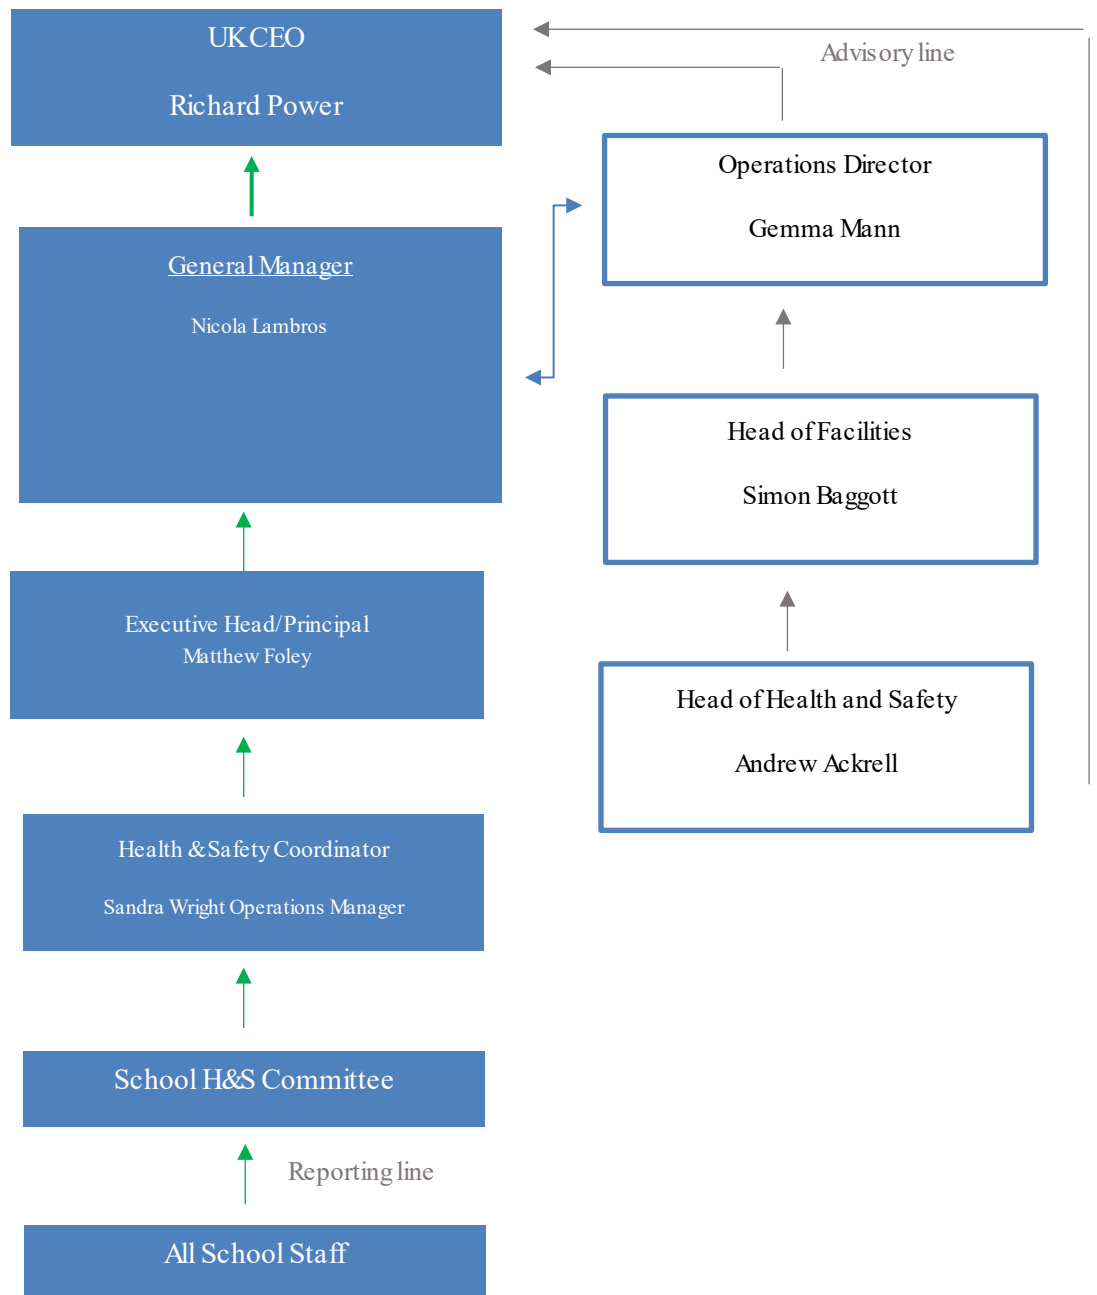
UK CEO

Richard Power

Advisory line

Operations Director

Gemma Mann

General Manager

Nicola Lambros

Head of Facilities

Simon Baggott

Executive Head/Principal
Matthew Foley

Head of Health and Safety

Andrew Ackrell

Health & Safety Coordinator

Sandra Wright Operations Manager

School H&S Committee

Reporting line

All School Staff